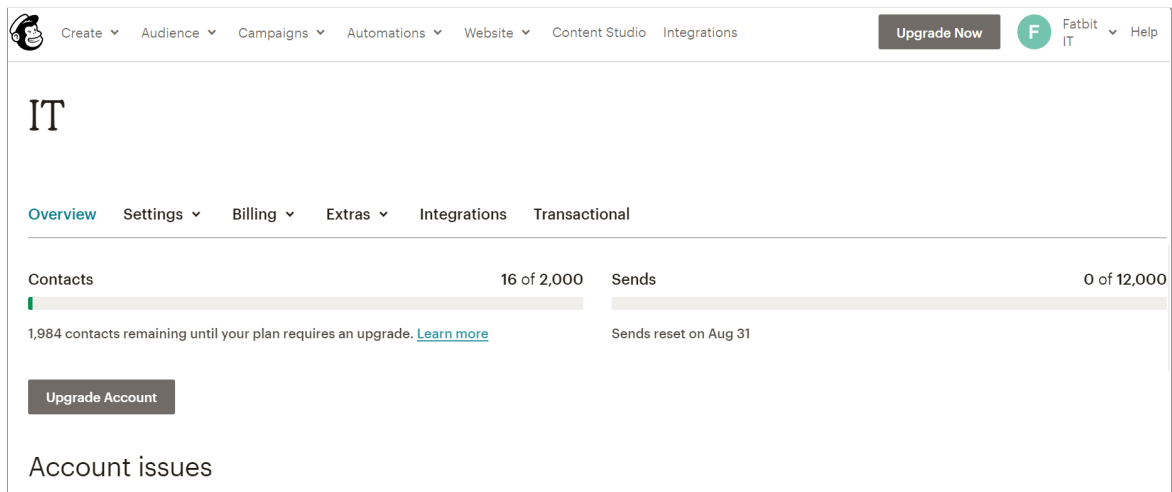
Create Audience Campaigns Automations Website Content Studio Integrations Upgrade Now F Fatbit IT Help

IT

Overview Settings Billing Extras Integrations Transactional

Contacts 16 of 2,000

1,984 contacts remaining until your plan requires an upgrade. Learn more

Sends 0 of 12,000

Sends reset on Aug 31

Upgrade Account

Account issues